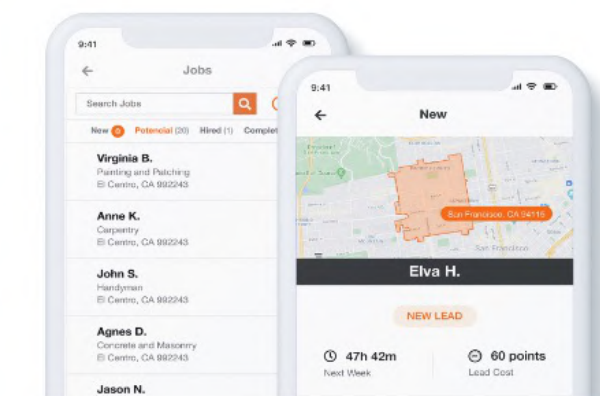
9:41

Jobs

Search Jobs

New 6 Potencial (20) Hired (1) Complet

Virginia B.
Painting and Patching
El Centro, CA 992243

Anne K.
Carpentry
El Centro, CA 992243

John S.
Handyman
El Centro, CA 992243

Agnes D.
Concrete and Masonry
El Centro, CA 992243

Jason N.

9:41

New

San Francisco, CA 94115

San Francisco

Elva H.

NEW LEAD

47h 42m
Next Week

60 points
Lead Cost